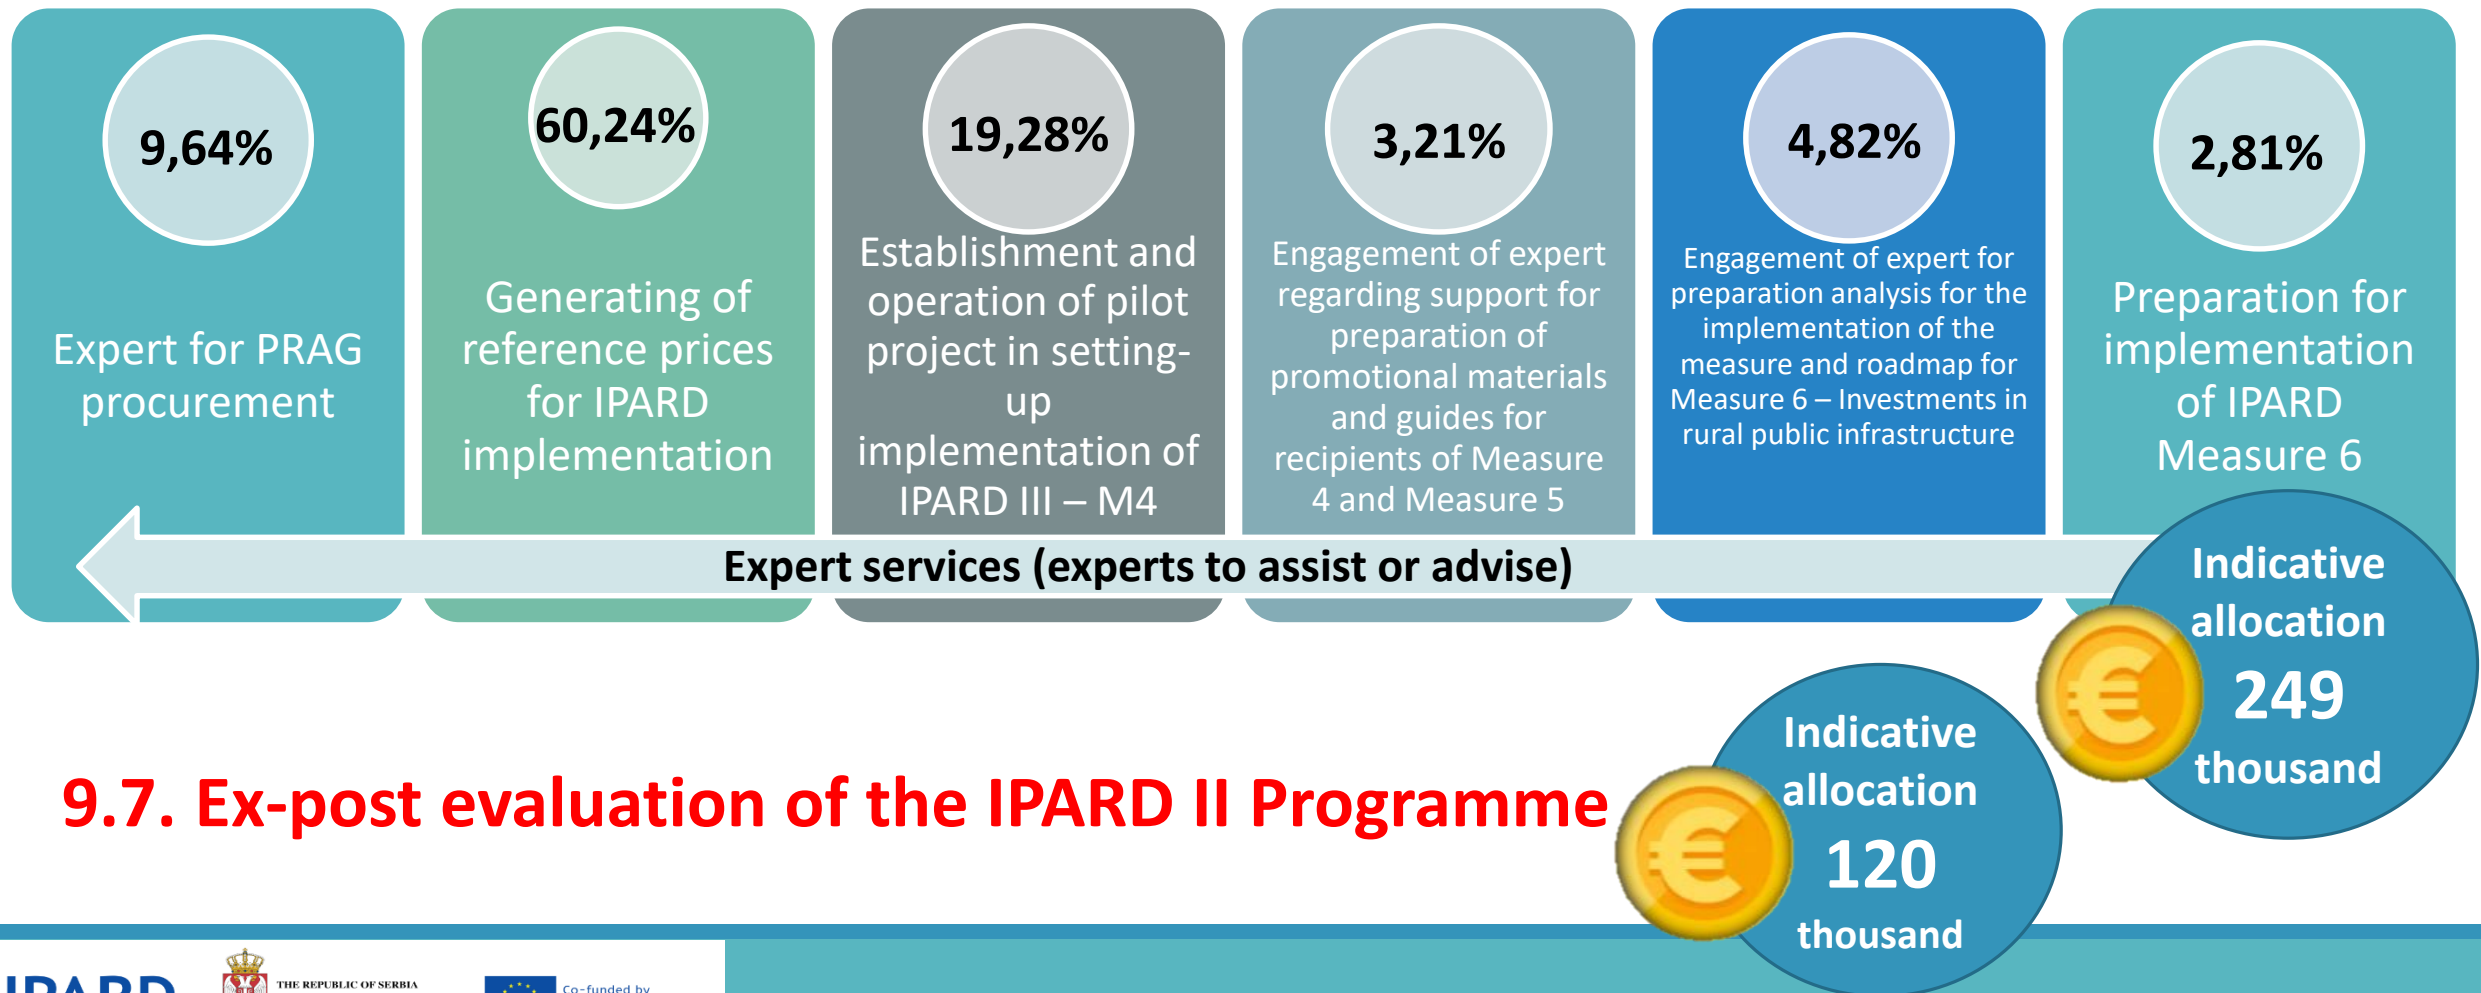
9,64%

Expert for PRAG procurement

60,24%

Generating of reference prices for IPARD implementation

19,28%

Establishment and operation of pilot project in setting-up implementation of IPARD III – M4

3,21%

Engagement of expert regarding support for preparation of promotional materials and guides for recipients of Measure 4 and Measure 5

4,82%

Engagement of expert for preparation analysis for the implementation of the measure and roadmap for Measure 6 – Investments in rural public infrastructure

2,81%

Preparation for implementation of IPARD Measure 6

Expert services (experts to assist or advise)

Indicative allocation 249 thousand

Indicative allocation 120 thousand

9.7. Ex-post evaluation of the IPARD II Programme

IPARD

THE REPUBLIC OF SERBIA

Co-funded by